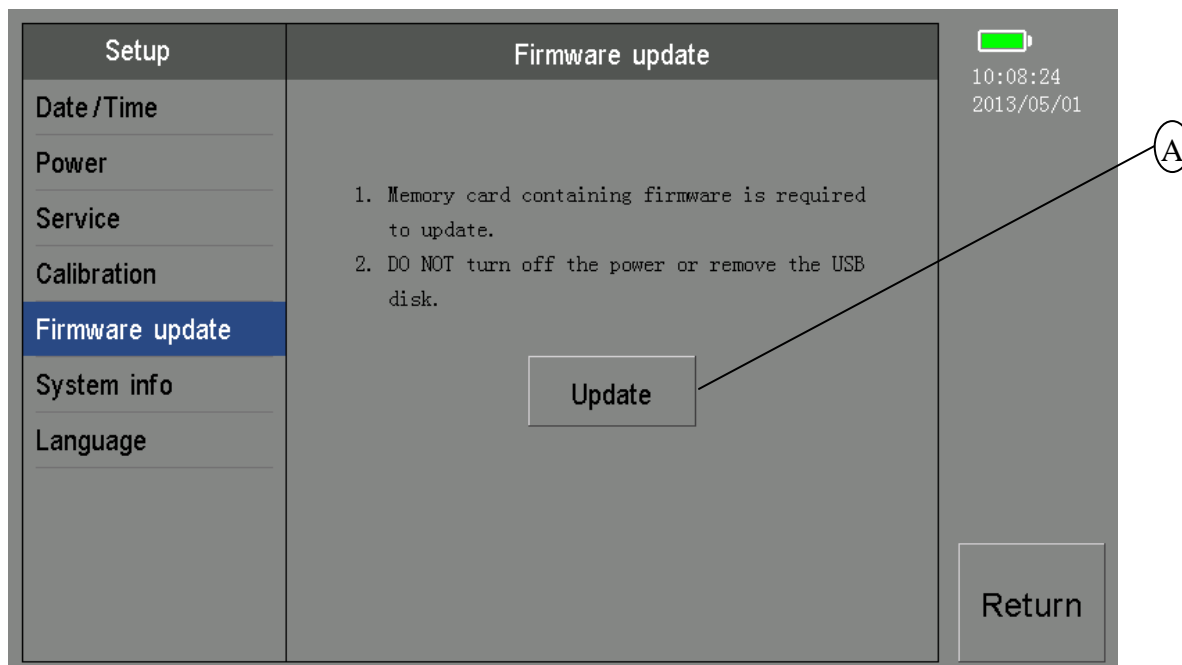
Setup
Date/Time
Power
Service
Calibration
Firmware update
System info
Language

Firmware update

1. Memory card containing firmware is required to update.
2. DO NOT turn off the power or remove the USB disk.

Update

10:08:24
2013/05/01

A

Return